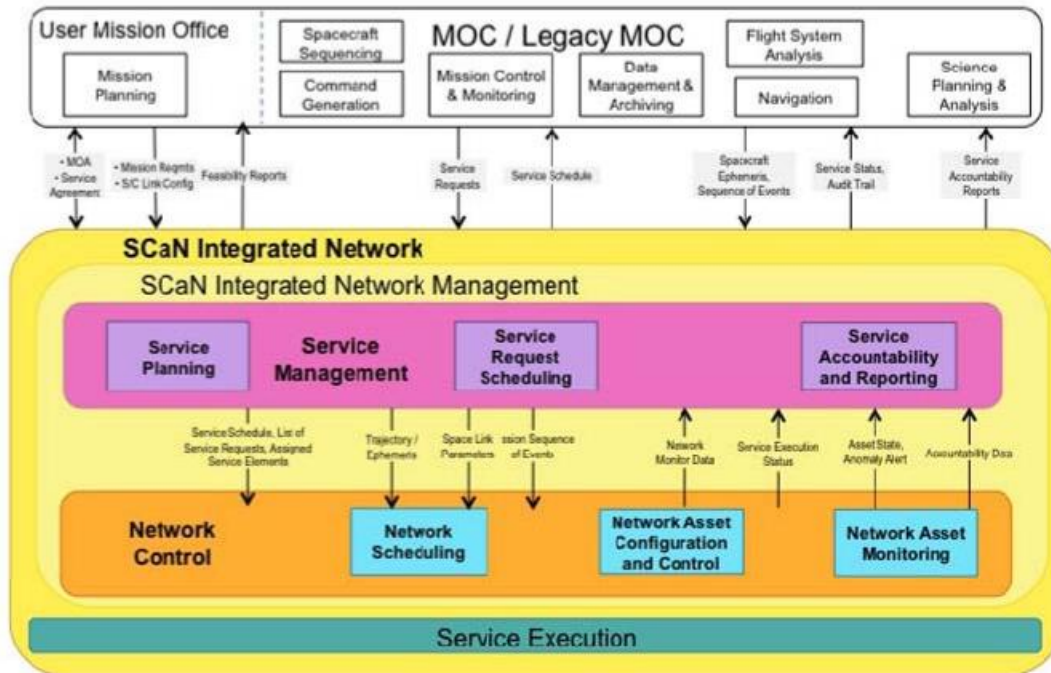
User Mission Office

Mission Planning

Spacecraft Sequencing

Command Generation

MOC / Legacy MOC

Mission Control & Monitoring

Data Management & Archiving

Flight System Analysis

Navigation

Science Planning & Analysis

• MOA
• Service Agreement

• Mission Reqmts
• S/C Link Config

Feasibility Reports

Service Requests

Service Schedule

Spacecraft Ephemeris, Sequence of Events

Service Status, Audit Trail

Service Accountability Reports

SCaN Integrated Network

SCaN Integrated Network Management

Service Planning

Service Management

Service Request Scheduling

Service Accountability and Reporting

Service Schedule, List of Service Requests, Assigned Service Elements

Trajectory / Ephemeris

Space Link Parameters

ssion Sequence of Events

Network Monitor Data

Service Execution Status

Asset State, Anomaly Alert

Accountability Data

Network Control

Network Scheduling

Network Asset Configuration and Control

Network Asset Monitoring

Service Execution